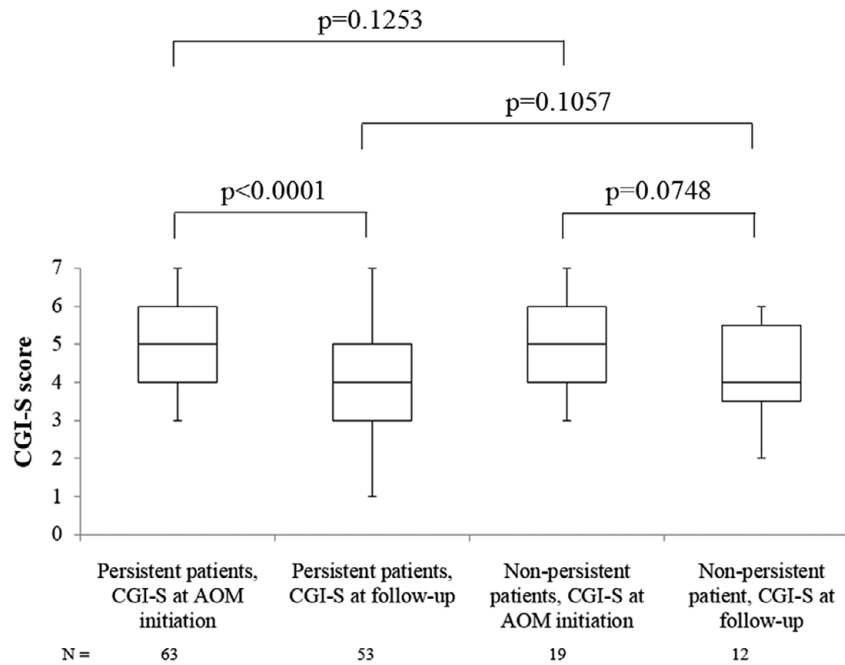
p=0.1253

p=0.1057

p<0.0001

p=0.0748

CGI-S score

7
6
5
4
3
2
1
0

Persistent patients, CGI-S at AOM initiation

Persistent patients, CGI-S at follow-up

Non-persistent patients, CGI-S at AOM initiation

Non-persistent patient, CGI-S at follow-up

N = 63 53 19 12